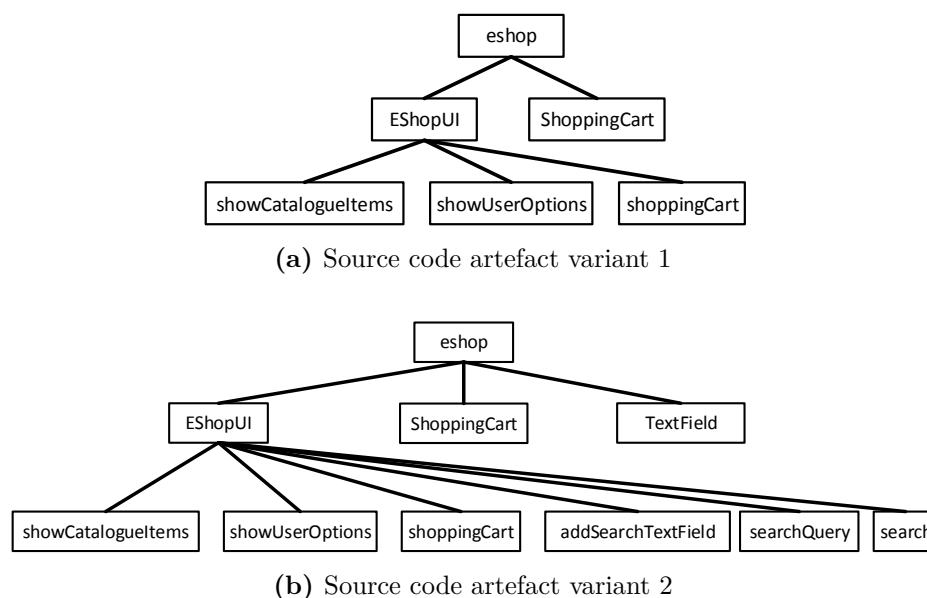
eshop

EShopUI

ShoppingCart

showCatalogueItems

showUserOptions

shoppingCart

**(a)** Source code artefact variant 1

eshop

EShopUI

ShoppingCart

TextField

showCatalogueItems

showUserOptions

shoppingCart

addSearchTextField

searchQuery

search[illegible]

**(b)** Source code artefact variant 2